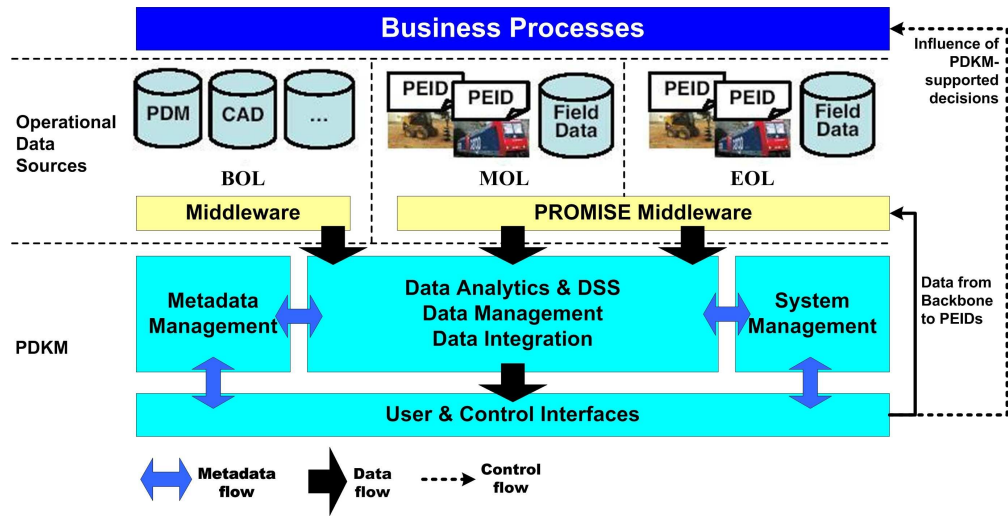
Business Processes

Influence of PDKM-supported decisions

Operational Data Sources

PDM
CAD
...

BOL

PEID
PEID
Field Data

MOL

PEID
PEID
Field Data

EOL

Middleware

PROMISE Middleware

Data from Backbone to PEIDs

PDKM

Metadata Management

Data Analytics & DSS
Data Management
Data Integration

System Management

User & Control Interfaces

Metadata flow

Data flow

Control flow